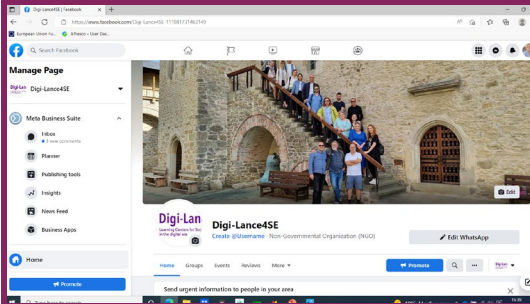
Digi-Lance4SE | Facebook
https://www.facebook.com/Digi-Lance4SE-111061731462549
European Union Fu... Alfresco » User Das...
Search Facebook
Manage Page
Digi-Lance
Meta Business Suite
Inbox
3 new comments
Planner
Publishing tools
Insights
News Feed
Business Apps
Home
Promote
Edit
Digi-Lan
Learning Centers for Soc in the digital era
Digi-Lance4SE
Create @Username Non-Governmental Organization (NGO)
Edit WhatsApp
Home Groups Events Reviews More
Promote
Send urgent information to people in your area